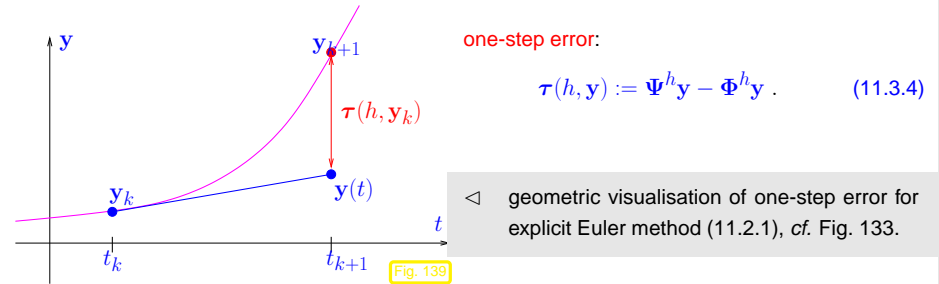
$\mathbf{y}$

$\mathbf{y}_{k+1}$

$\boldsymbol{\tau}(h, \mathbf{y}_k)$

$\mathbf{y}_k$

$\mathbf{y}(t)$

$t$

$t_k$

$t_{k+1}$

Fig. 139

one-step error:

$$\boldsymbol{\tau}(h, \mathbf{y}) := \boldsymbol{\Psi}^h \mathbf{y} - \boldsymbol{\Phi}^h \mathbf{y} \; . \qquad (11.3.4)$$

$\triangleleft$ geometric visualisation of one-step error for explicit Euler method (11.2.1), *cf.* Fig. 133.